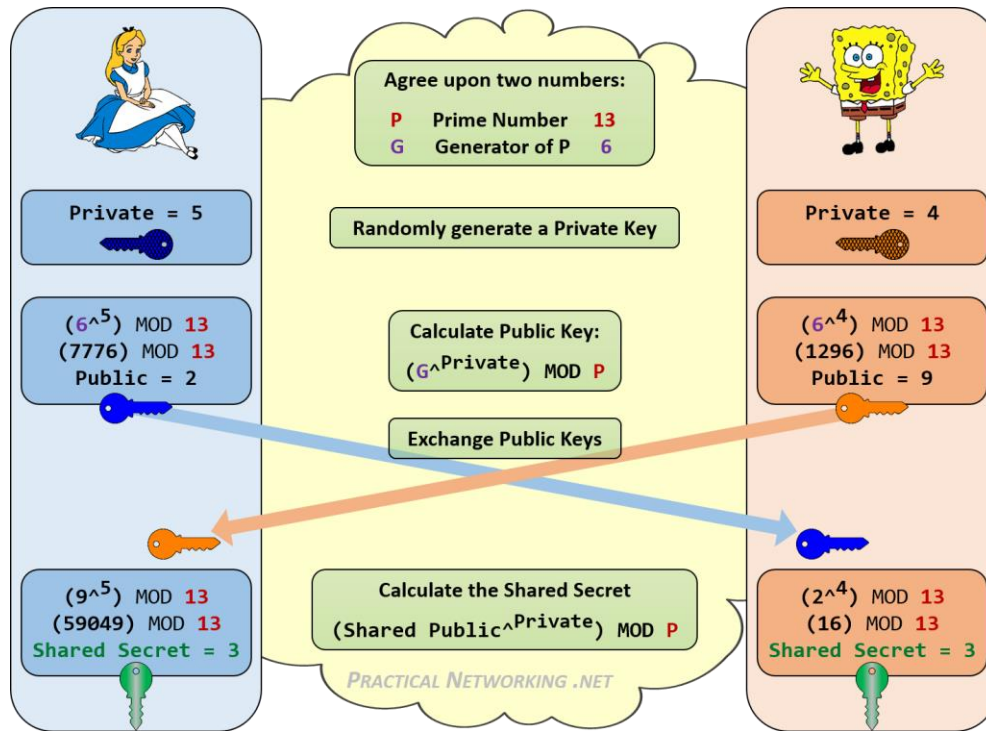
Agree upon two numbers:
P Prime Number 13
G Generator of P 6

Private = 5

Randomly generate a Private Key

Private = 4

$(6^{\wedge 5})$ MOD 13
(7776) MOD 13
Public = 2

Calculate Public Key:
$(G^{\wedge Private})$ MOD P

$(6^{\wedge 4})$ MOD 13
(1296) MOD 13
Public = 9

Exchange Public Keys

$(9^{\wedge 5})$ MOD 13
(59049) MOD 13
Shared Secret = 3

Calculate the Shared Secret
$(Shared\ Public^{\wedge Private})$ MOD P

$(2^{\wedge 4})$ MOD 13
(16) MOD 13
Shared Secret = 3

PRACTICAL NETWORKING .NET